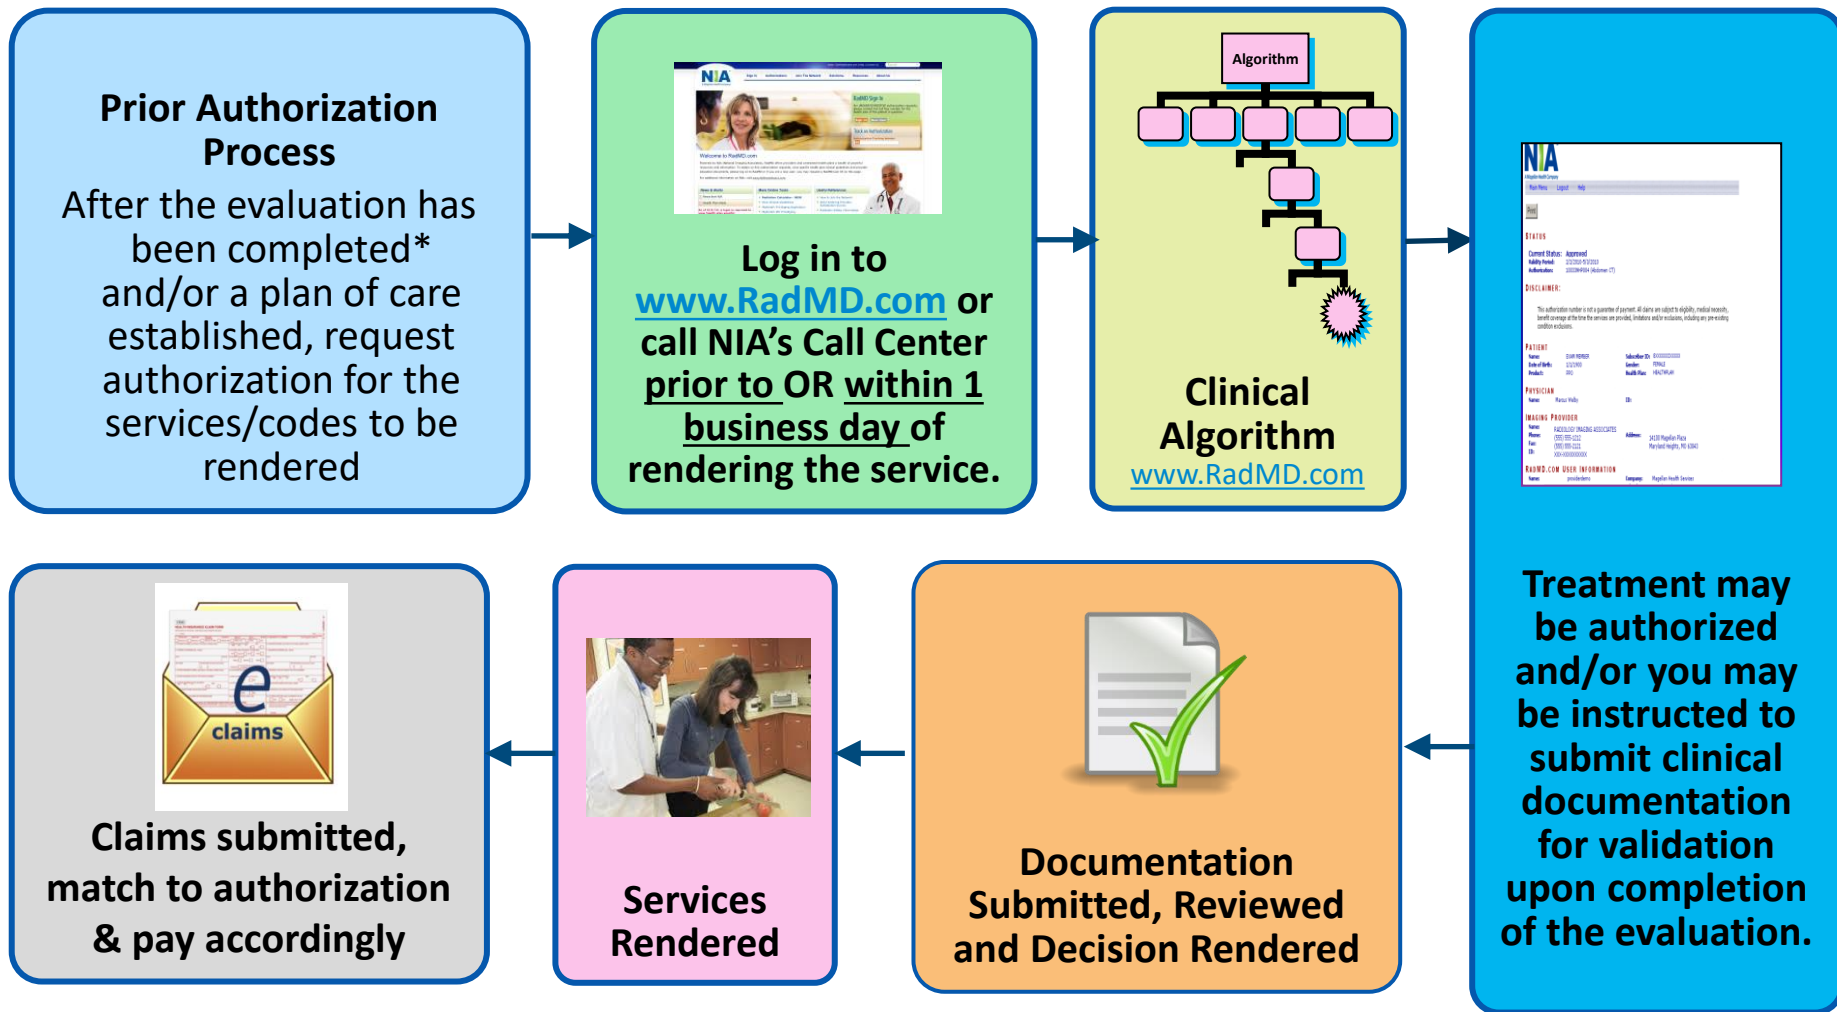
Prior Authorization Process

After the evaluation has been completed* and/or a plan of care established, request authorization for the services/codes to be rendered

NIA

Log in to www.RadMD.com or call NIA's Call Center prior to OR within 1 business day of rendering the service.

Algorithm

Clinical Algorithm
www.RadMD.com

NIA

Treatment may be authorized and/or you may be instructed to submit clinical documentation for validation upon completion of the evaluation.

Documentation Submitted, Reviewed and Decision Rendered

Services Rendered

e claims

Claims submitted, match to authorization & pay accordingly